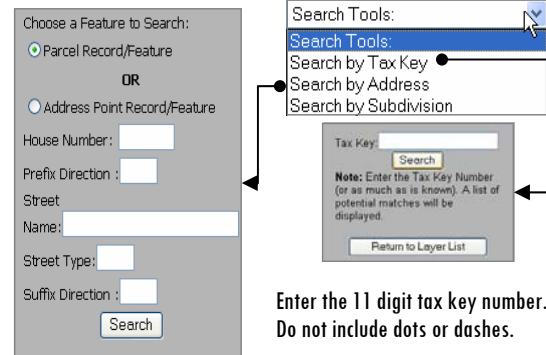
Choose a Feature to Search:

Parcel Record/Feature

OR

Address Point Record/Feature

House Number:

Prefix Direction :

Street Name:

Street Type:

Suffix Direction :

Search

Search Tools:

Search Tools:
Search by Tax Key
Search by Address
Search by Subdivision

Tax Key:

Search

**Note:** Enter the Tax Key Number (or as much as is known). A list of potential matches will be displayed.

Return to Layer List

Enter the 11 digit tax key number. Do not include dots or dashes.